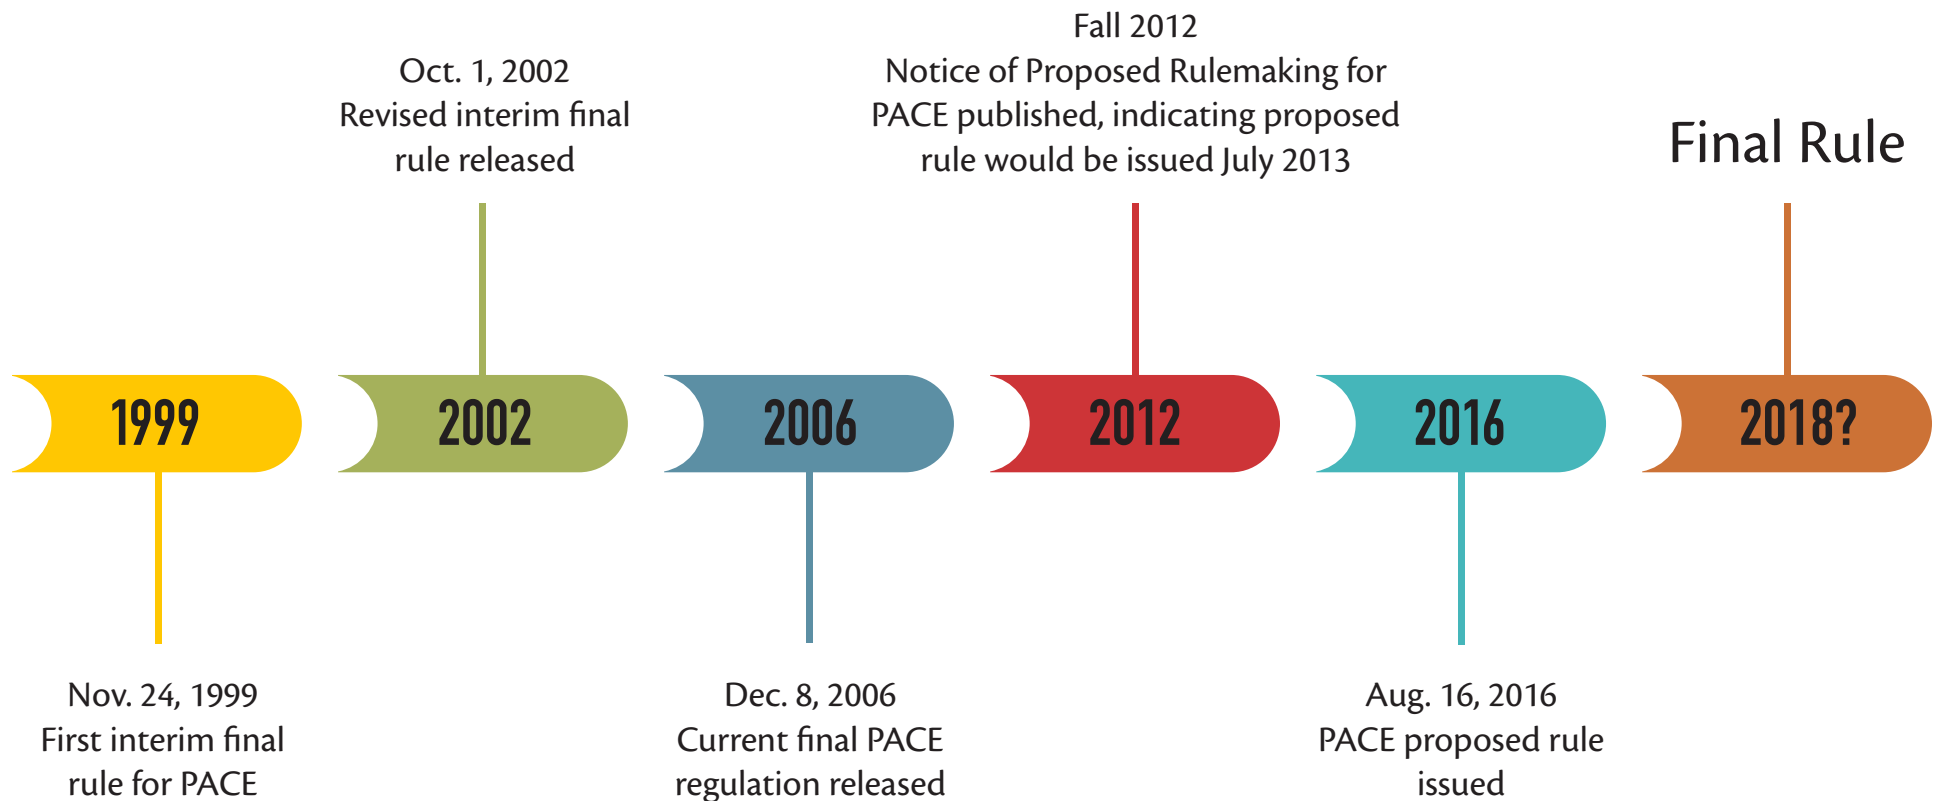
Oct. 1, 2002
Revised interim final rule released

Fall 2012
Notice of Proposed Rulemaking for PACE published, indicating proposed rule would be issued July 2013

Final Rule

1999

2002

2006

2012

2016

2018?

Nov. 24, 1999
First interim final rule for PACE

Dec. 8, 2006
Current final PACE regulation released

Aug. 16, 2016
PACE proposed rule issued